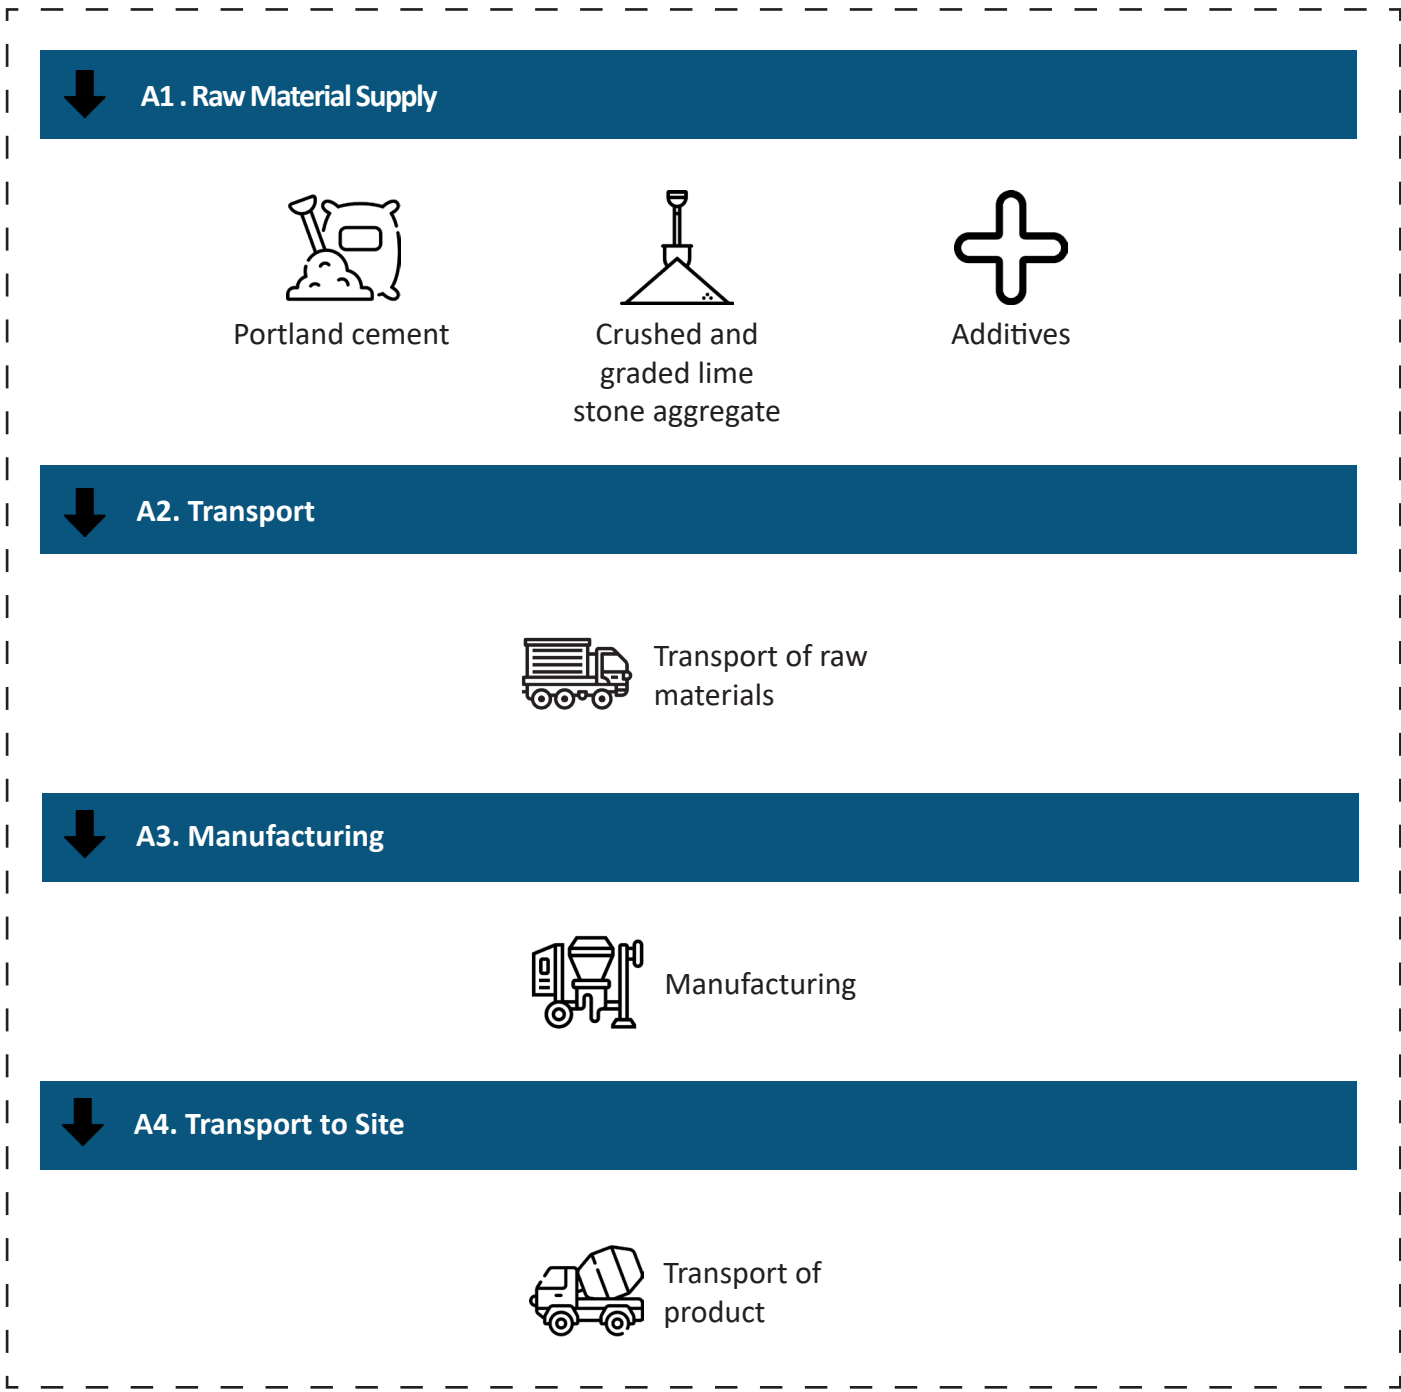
A1 . Raw Material Supply

Portland cement

Crushed and graded lime stone aggregate

Additives

A2. Transport

Transport of raw materials

A3. Manufacturing

Manufacturing

A4. Transport to Site

Transport of product